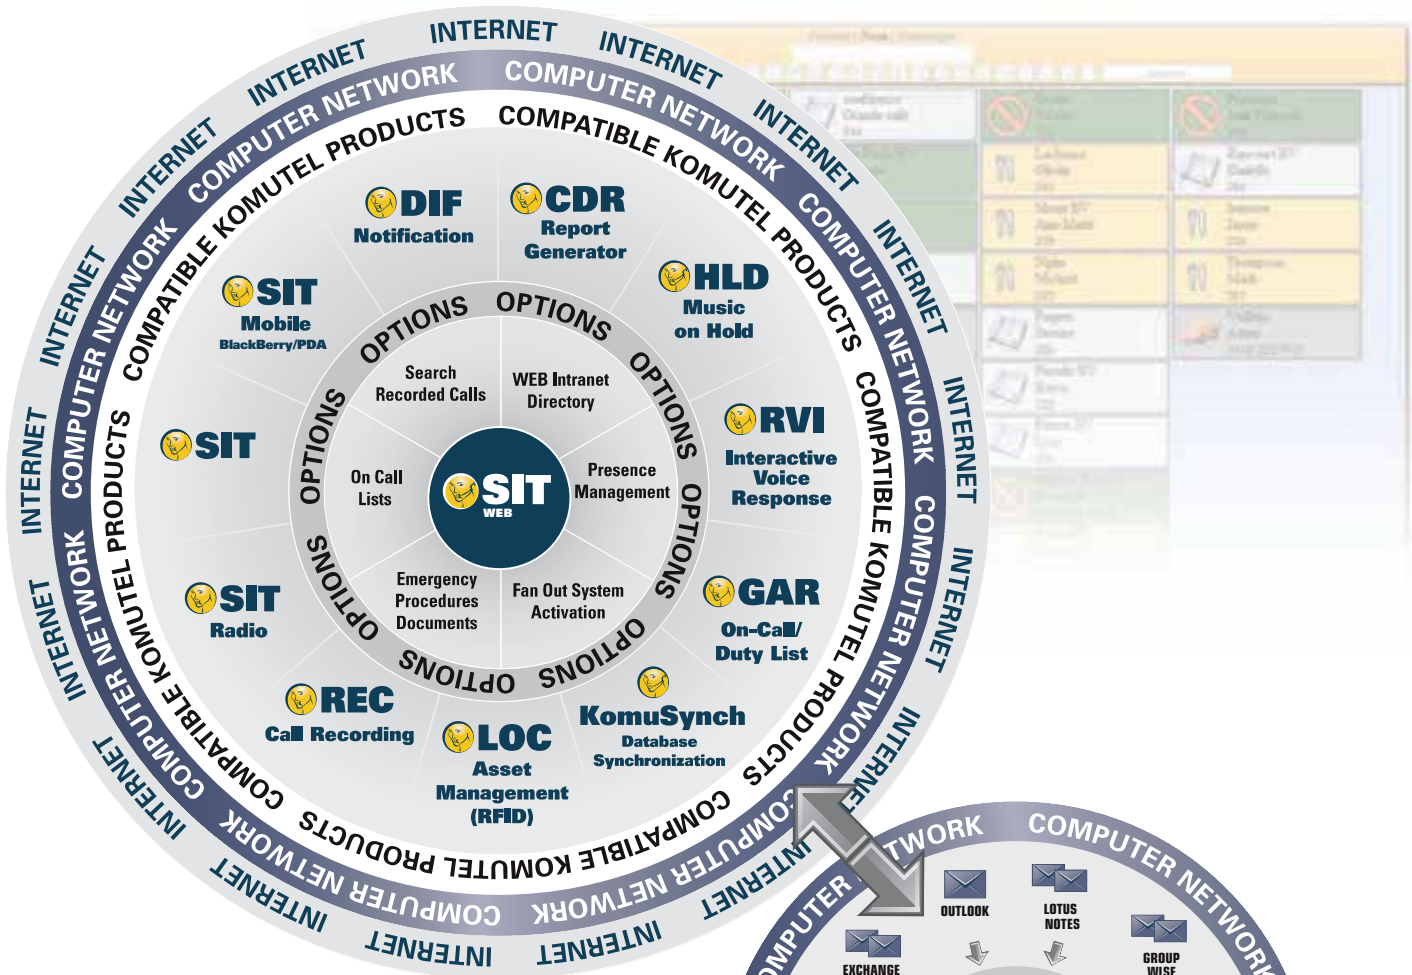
INTERNET INTERNET INTERNET INTERNET INTERNET INTERNET INTERNET INTERNET INTERNET INTERNET INTERNET INTERNET INTERNET INTERNET

COMPUTER NETWORK COMPUTER NETWORK COMPUTER NETWORK COMPUTER NETWORK COMPUTER NETWORK COMPUTER NETWORK COMPUTER NETWORK

COMPATIBLE KOMUTEL PRODUCTS COMPATIBLE KOMUTEL PRODUCTS COMPATIBLE KOMUTEL PRODUCTS COMPATIBLE KOMUTEL PRODUCTS COMPATIBLE KOMUTEL PRODUCTS

DIF
Notification

CDR
Report Generator

HLD
Music on Hold

RVI
Interactive Voice Response

GAR
On-Call/ Duty List

KomuSynch
Database Synchronization

LOC
Asset Management (RFID)

REC
Call Recording

SIT
Radio

SIT

SIT
Mobile
BlackBerry/PDA

OPTIONS OPTIONS OPTIONS OPTIONS OPTIONS OPTIONS OPTIONS OPTIONS

Search Recorded Calls

WEB Intranet Directory

Presence Management

Fan Out System Activation

Emergency Procedures Documents

On Call Lists

SIT
WEB

COMPUTER NETWORK COMPUTER NETWORK

OUTLOOK

LOTUS NOTES

EXCHANGE

GROUP WISE